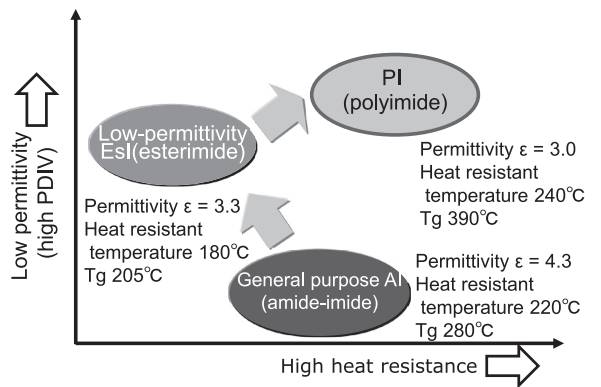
Low permittivity (high PDIV)

PI (polyimide)

Low-permittivity EsI(esterimide)

Permittivity ε = 3.0
Heat resistant temperature 240℃
Tg 390℃

Permittivity ε = 3.3
Heat resistant temperature 180℃
Tg 205℃

General purpose AI (amide-imide)

Permittivity ε = 4.3
Heat resistant temperature 220℃
Tg 280℃

High heat resistance